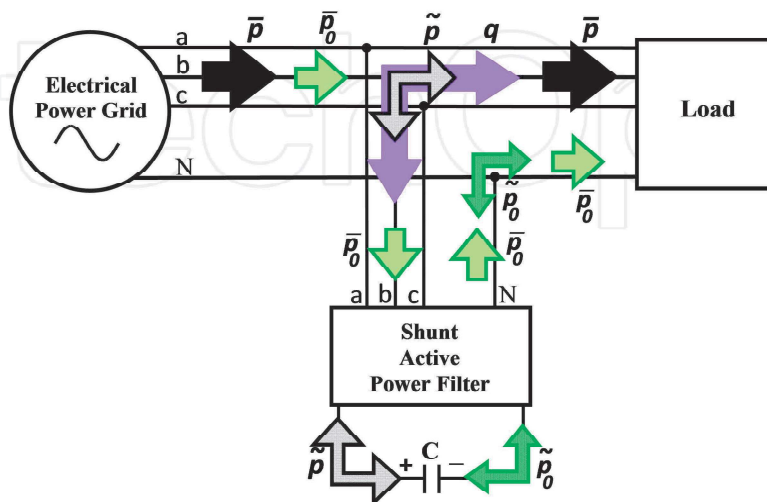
Electrical Power Grid

a
b
c
N

$\bar{p}$
$\bar{p}_0$
$\tilde{p}$
$q$
$\bar{p}$

Load

$\tilde{p}_0$
$\bar{p}_0$
$\bar{p}_0$
$\bar{p}_0$

a b c N

Shunt Active Power Filter

$\tilde{p}$
+ C −
$\tilde{p}_0$